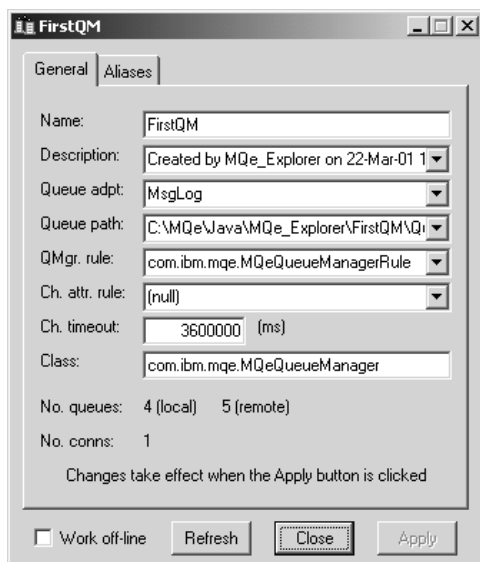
FirstQM

General | Aliases

Name: FirstQM

Description: Created by MQe_Explorer on 22-Mar-01 1

Queue adpt: MsgLog

Queue path: C:\MQe\Java\MQe_Explorer\FirstQM\Q

QMgr. rule: com.ibm.mqe.MQeQueueManagerRule

Ch. attr. rule: (null)

Ch. timeout: 3600000 (ms)

Class: com.ibm.mqe.MQeQueueManager

No. queues: 4 (local) 5 (remote)

No. conns: 1

Changes take effect when the Apply button is clicked

Work off-line Refresh Close Apply